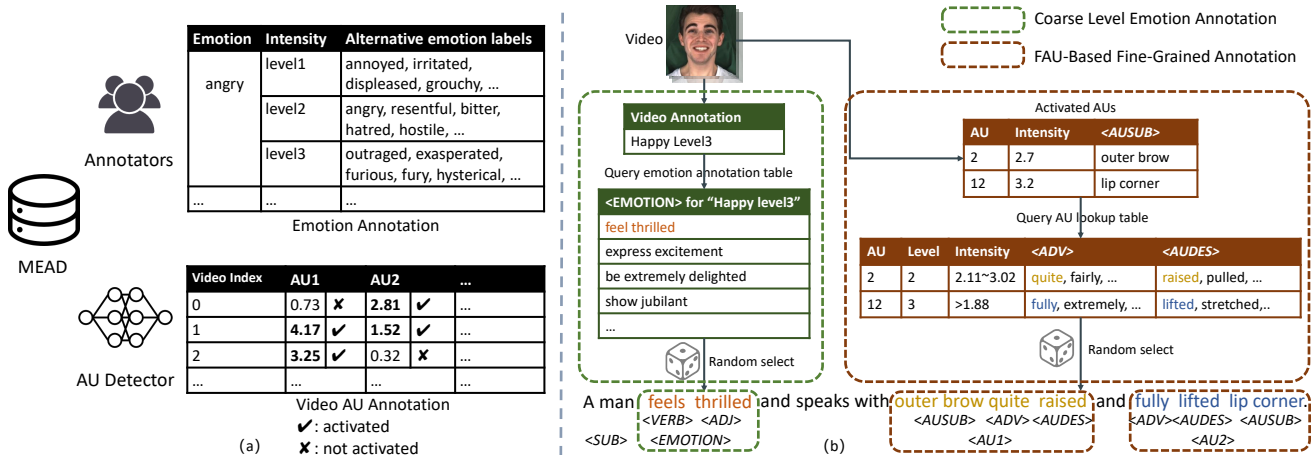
Annotators

MEAD

AU Detector

| Emotion | Intensity | Alternative emotion labels |
|---|---|---|
| angry | level1 | annoyed, irritated, displeased, grouchy, … |
| | level2 | angry, resentful, bitter, hatred, hostile, … |
| | level3 | outraged, exasperated, furious, fury, hysterical, … |
| … | … | … |

Emotion Annotation

| Video Index | AU1 | | AU2 | | … |
|---|---|---|---|---|---|
| 0 | 0.73 | ✘ | 2.81 | ✔ | … |
| 1 | 4.17 | ✔ | 1.52 | ✔ | … |
| 2 | 3.25 | ✔ | 0.32 | ✘ | … |
| … | … | | … | | … |

Video AU Annotation
✔: activated
✘: not activated

(a)

Video

Coarse Level Emotion Annotation

FAU-Based Fine-Grained Annotation

Video Annotation
Happy Level3

Query emotion annotation table

<EMOTION> for "Happy level3"
feel thrilled
express excitement
be extremely delighted
show jubilant
…

Random select

Activated AUs

| AU | Intensity | <AUSUB> |
|---|---|---|
| 2 | 2.7 | outer brow |
| 12 | 3.2 | lip corner |

Query AU lookup table

| AU | Level | Intensity | <ADV> | <AUDES> |
|---|---|---|---|---|
| 2 | 2 | 2.11~3.02 | quite, fairly, … | raised, pulled, … |
| 12 | 3 | >1.88 | fully, extremely, … | lifted, stretched,.. |

Random select

A man feels thrilled and speaks with outer brow quite raised and fully lifted lip corner.
<SUB> <VERB> <ADJ> <EMOTION> <AUSUB> <ADV> <AUDES> <AU1> <ADV><AUDES><AUSUB> <AU2>

(b)